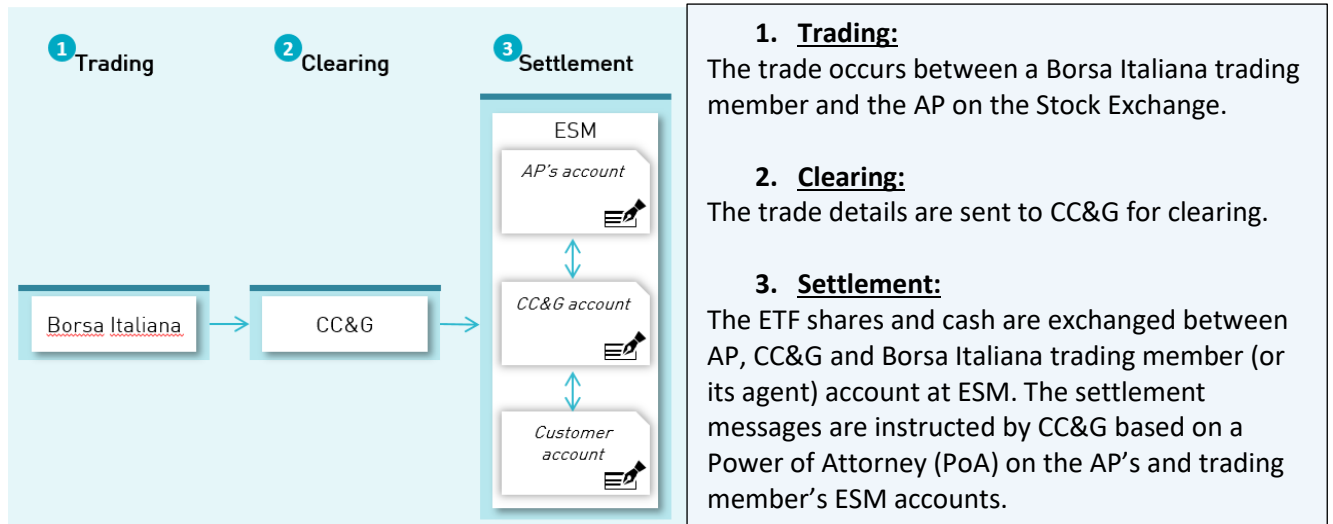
1 Trading

2 Clearing

3 Settlement

ESM

AP's account

CC&G account

Customer account

Borsa Italiana

CC&G

1. Trading:
The trade occurs between a Borsa Italiana trading member and the AP on the Stock Exchange.

2. Clearing:
The trade details are sent to CC&G for clearing.

3. Settlement:
The ETF shares and cash are exchanged between AP, CC&G and Borsa Italiana trading member (or its agent) account at ESM. The settlement messages are instructed by CC&G based on a Power of Attorney (PoA) on the AP's and trading member's ESM accounts.